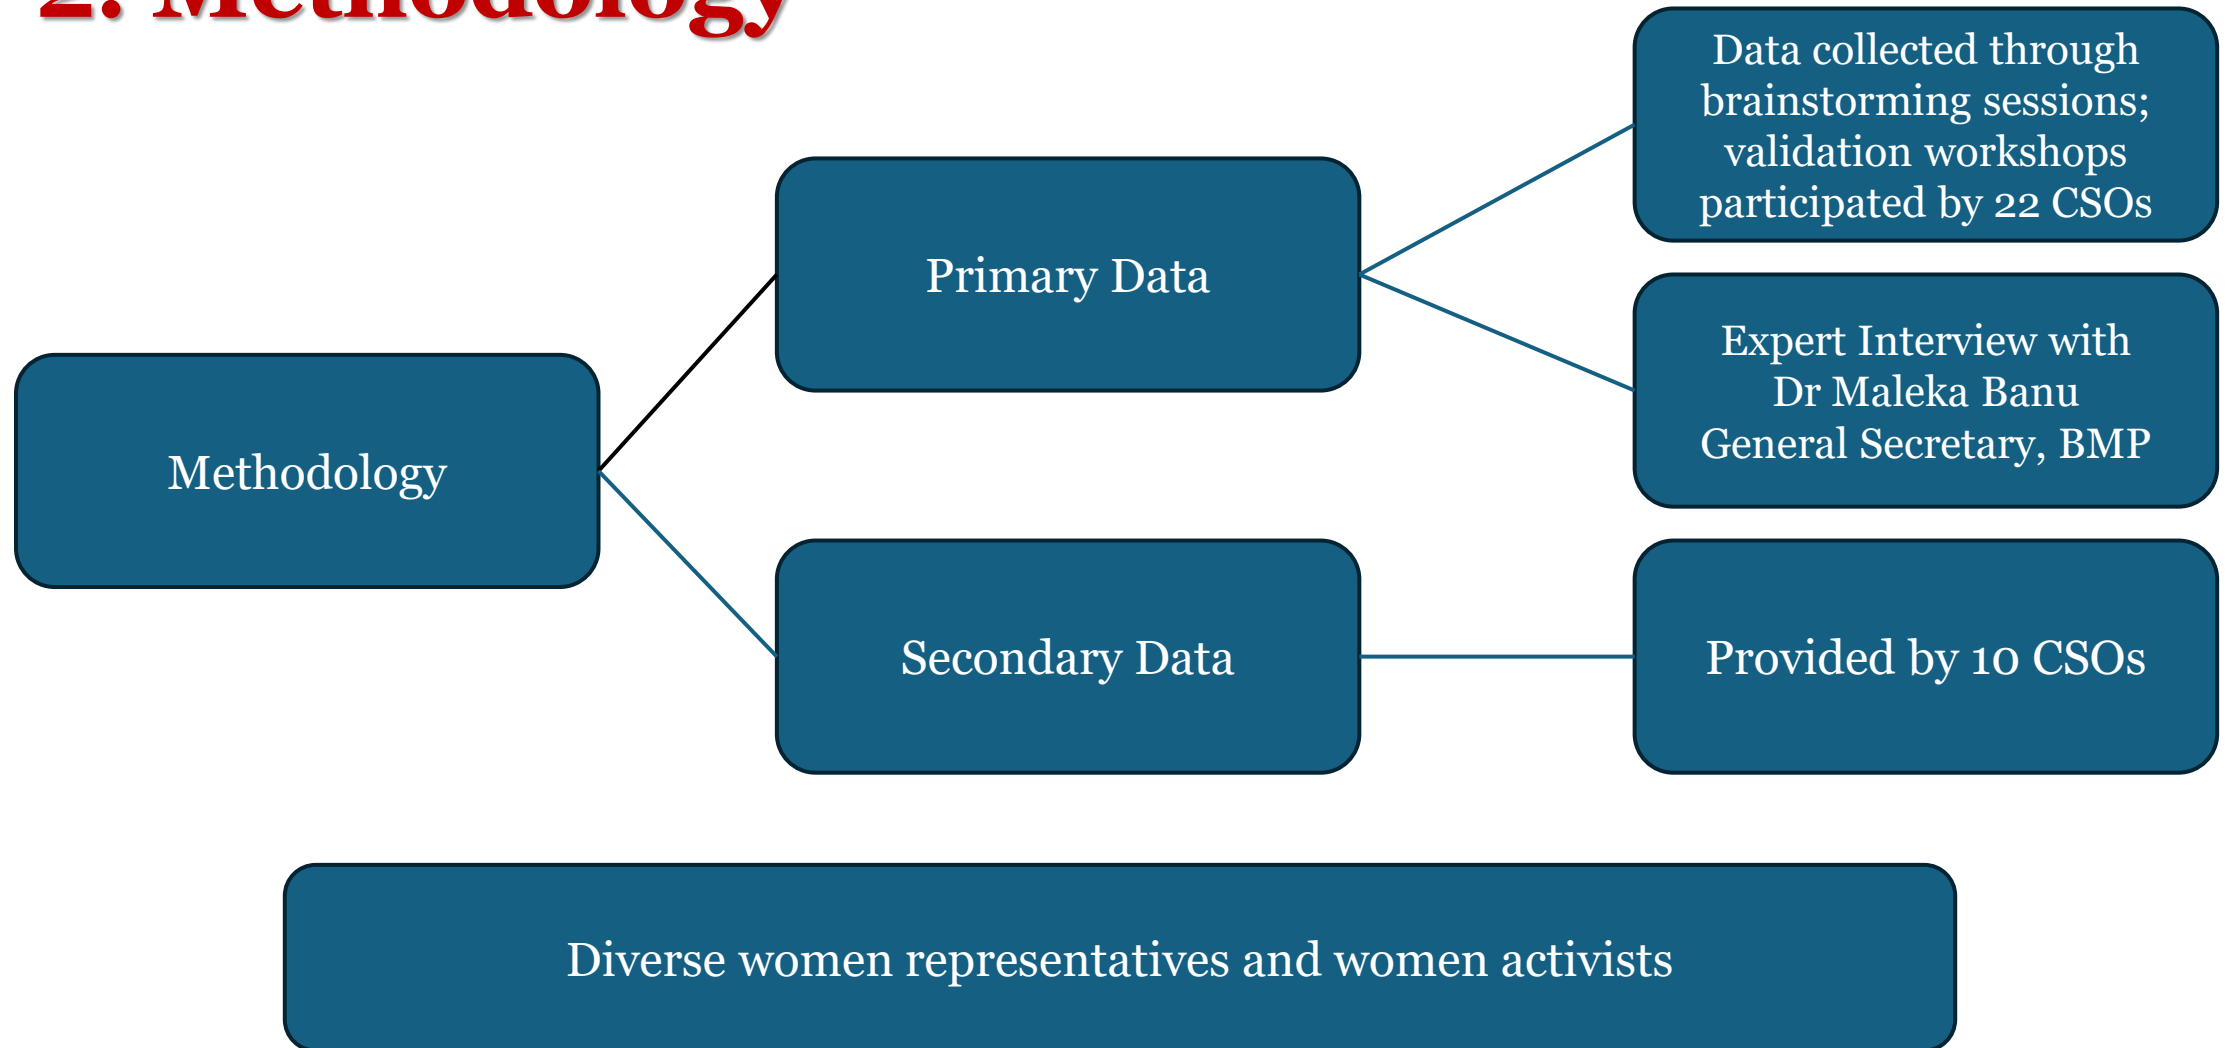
2. Methodology

Methodology

Primary Data

Data collected through brainstorming sessions; validation workshops participated by 22 CSOs

Expert Interview with Dr Maleka Banu General Secretary, BMP

Secondary Data

Provided by 10 CSOs

Diverse women representatives and women activists